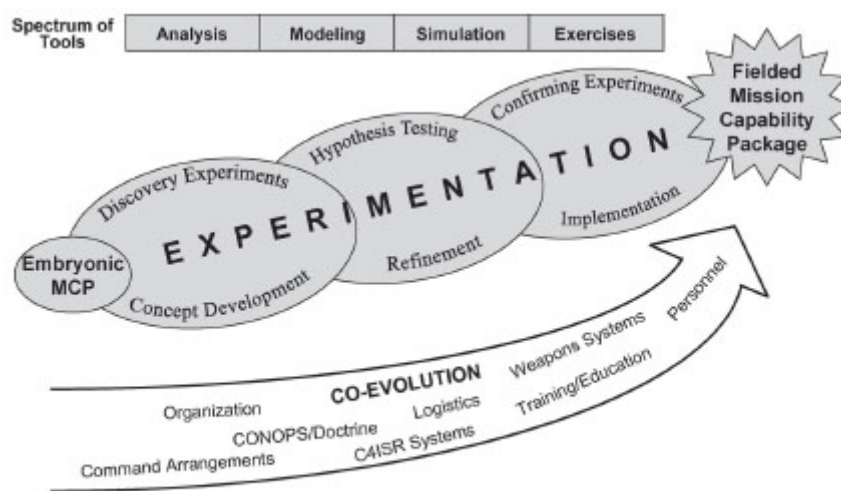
Spectrum of Tools

| Analysis | Modeling | Simulation | Exercises |
|---|---|---|---|

Fielded Mission Capability Package

Confirming Experiments

Hypothesis Testing

Discovery Experiments

EXPERIMENTATION

Embryonic MCP

Concept Development

Refinement

Implementation

Personnel

Weapons Systems

CO-EVOLUTION

Training/Education

Organization

Logistics

CONOPS/Doctrine

C4ISR Systems

Command Arrangements